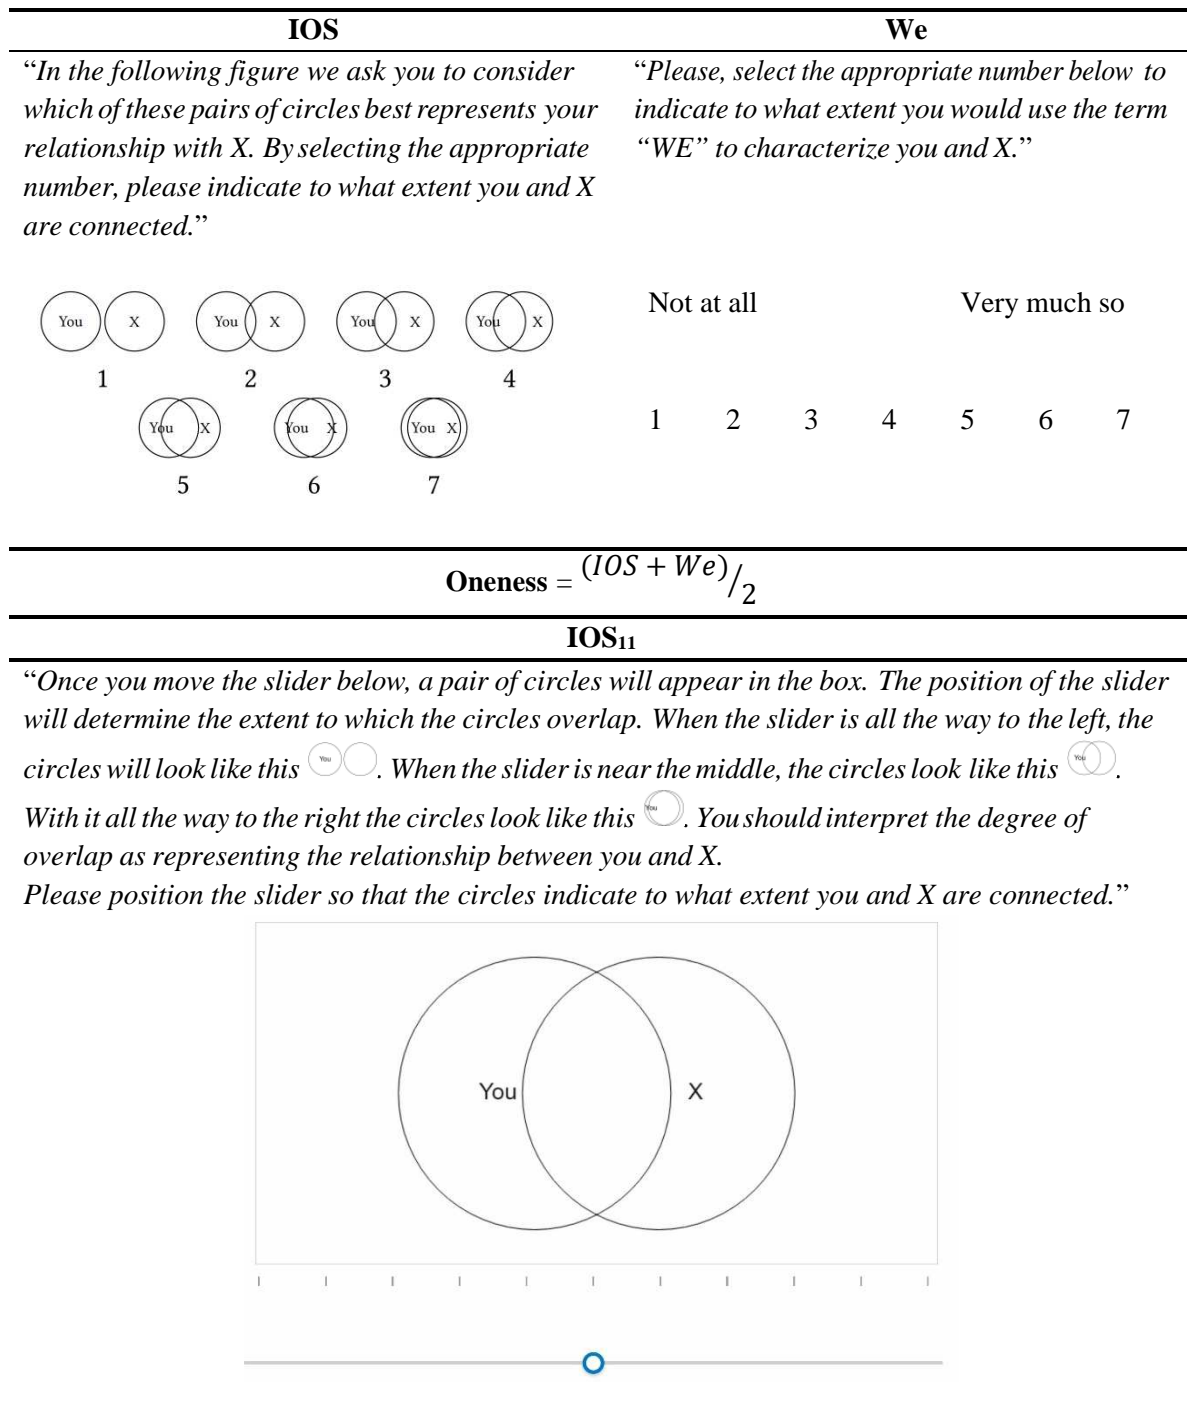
| IOS | We |
|---|---|
| "*In the following figure we ask you to consider which of these pairs of circles best represents your relationship with X. By selecting the appropriate number, please indicate to what extent you and X are connected.*" | "*Please, select the appropriate number below to indicate to what extent you would use the term "WE" to characterize you and X.*" |
| You X 1 You X 2 You X 3 You X 4 You X 5 You X 6 You X 7 | Not at all Very much so 1 2 3 4 5 6 7 |

**Oneness** = $(IOS + We)/_2$

**IOS$_{11}$**

"*Once you move the slider below, a pair of circles will appear in the box. The position of the slider will determine the extent to which the circles overlap. When the slider is all the way to the left, the circles will look like this* You*. When the slider is near the middle, the circles look like this* You*. With it all the way to the right the circles look like this* You*. You should interpret the degree of overlap as representing the relationship between you and X.*
*Please position the slider so that the circles indicate to what extent you and X are connected.*"

You X